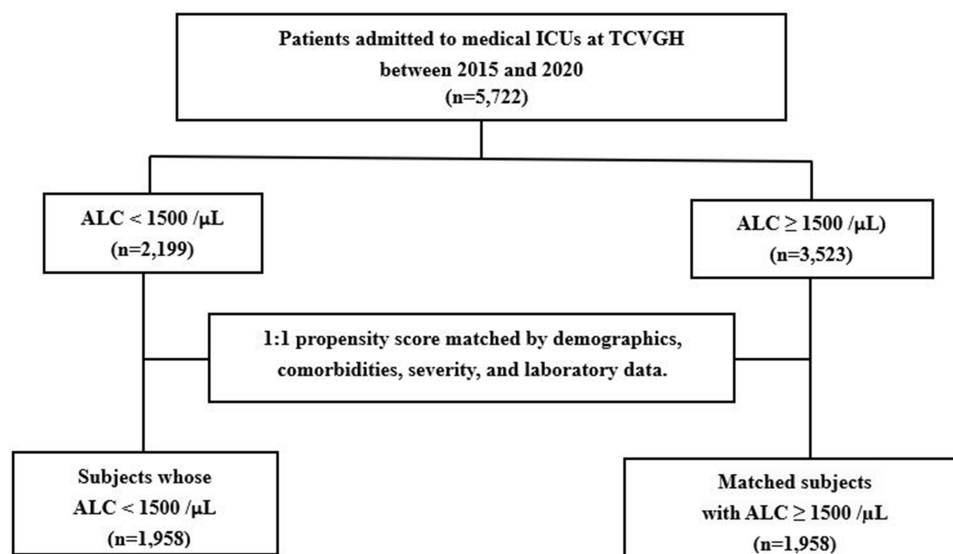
Patients admitted to medical ICUs at TCVGH between 2015 and 2020 (n=5,722)

ALC < 1500 /μL (n=2,199)

ALC $\geq$ 1500 /μL) (n=3,523)

1:1 propensity score matched by demographics, comorbidities, severity, and laboratory data.

Subjects whose ALC < 1500 /μL (n=1,958)

Matched subjects with ALC $\geq$ 1500 /μL (n=1,958)